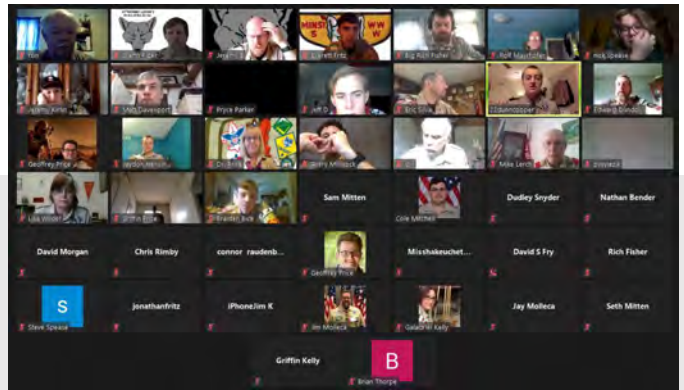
Tibi
Jerry
Garrett Fritz
Big Rich Fisher
Rolf Mayrhofer
Rob Spease
Jeremy Kime
SMG Davenport
Bryce Parker
Jeff B
Eric Sink
Zdunstopper
Tyler D Bender
Geoffrey Price
Jaydon Henson
Chris
Gerry Millsock
Mike Lerch
pixysteck
Lisa Wixler
Griffin Elfie
Brandon Kick
Sam Mitten
Cole Mitchell
Dudley Snyder
Nathan Bender
David Morgan
Chris Rimby
connor raudenb...
Geoffrey Price
Misshakeuchet...
David S Fry
Rich Fisher
S
Steve Spease
jonathanfritz
iPhoneJim K
Jim Molleca
Galadriel Kelly
Jay Molleca
Seth Mitten
Griffin Kelly
B
Brian Thorpe